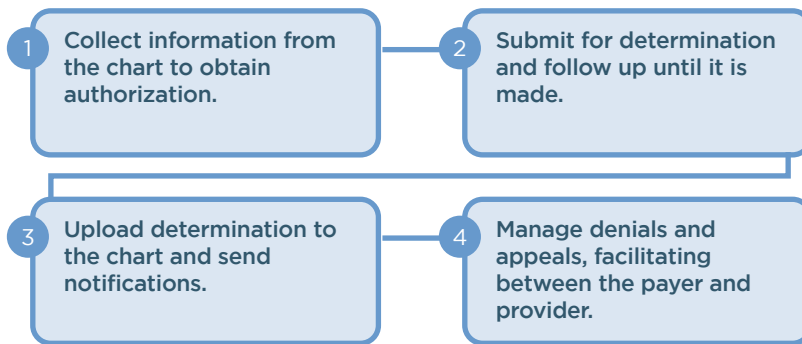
1 Collect information from the chart to obtain authorization.

2 Submit for determination and follow up until it is made.

3 Upload determination to the chart and send notifications.

4 Manage denials and appeals, facilitating between the payer and provider.